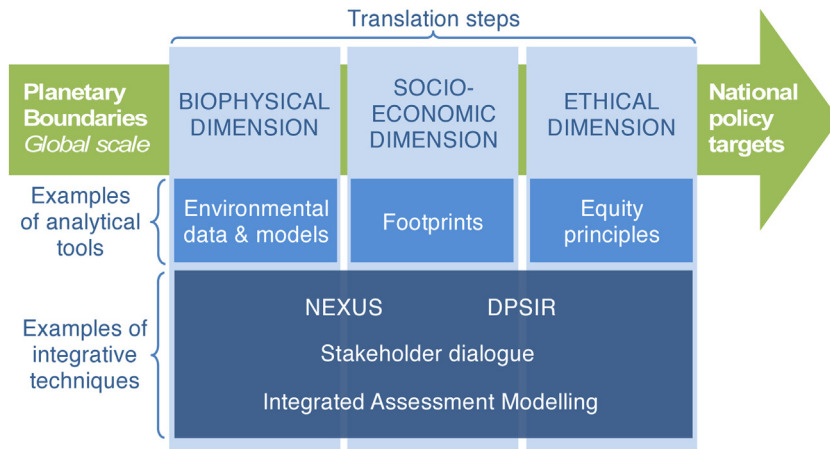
Translation steps

Planetary Boundaries
Global scale

BIOPHYSICAL DIMENSION

SOCIO-ECONOMIC DIMENSION

ETHICAL DIMENSION

National policy targets

Examples of analytical tools

Environmental data & models

Footprints

Equity principles

Examples of integrative techniques

NEXUS

DPSIR

Stakeholder dialogue

Integrated Assessment Modelling